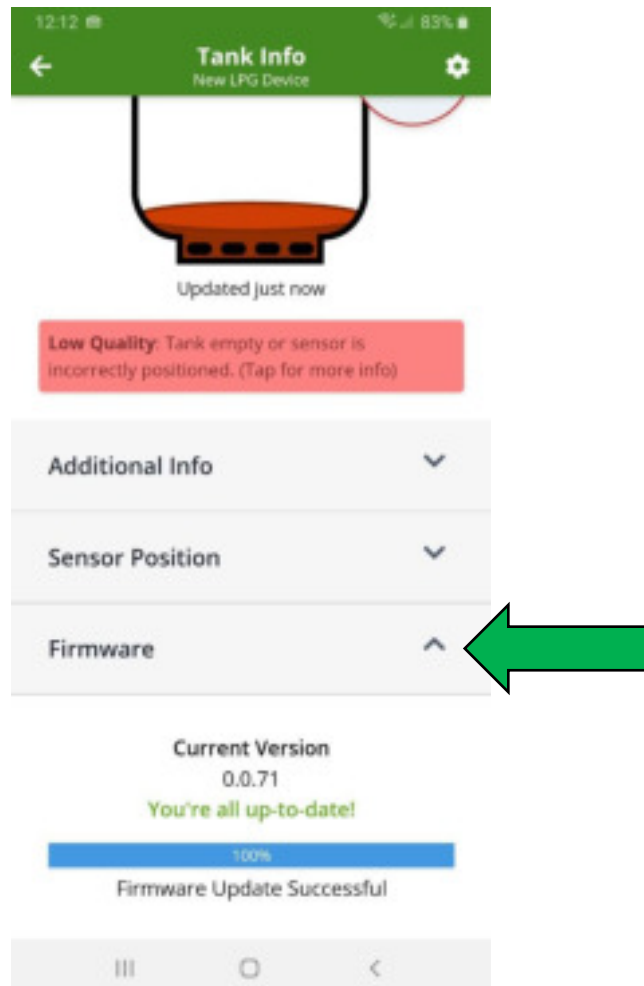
12:12 83%

Tank Info
New LPG Device

Updated just now

Low Quality: Tank empty or sensor is incorrectly positioned. (Tap for more info)

Additional Info

Sensor Position

Firmware

Current Version
0.0.71
You're all up-to-date!

100%

Firmware Update Successful